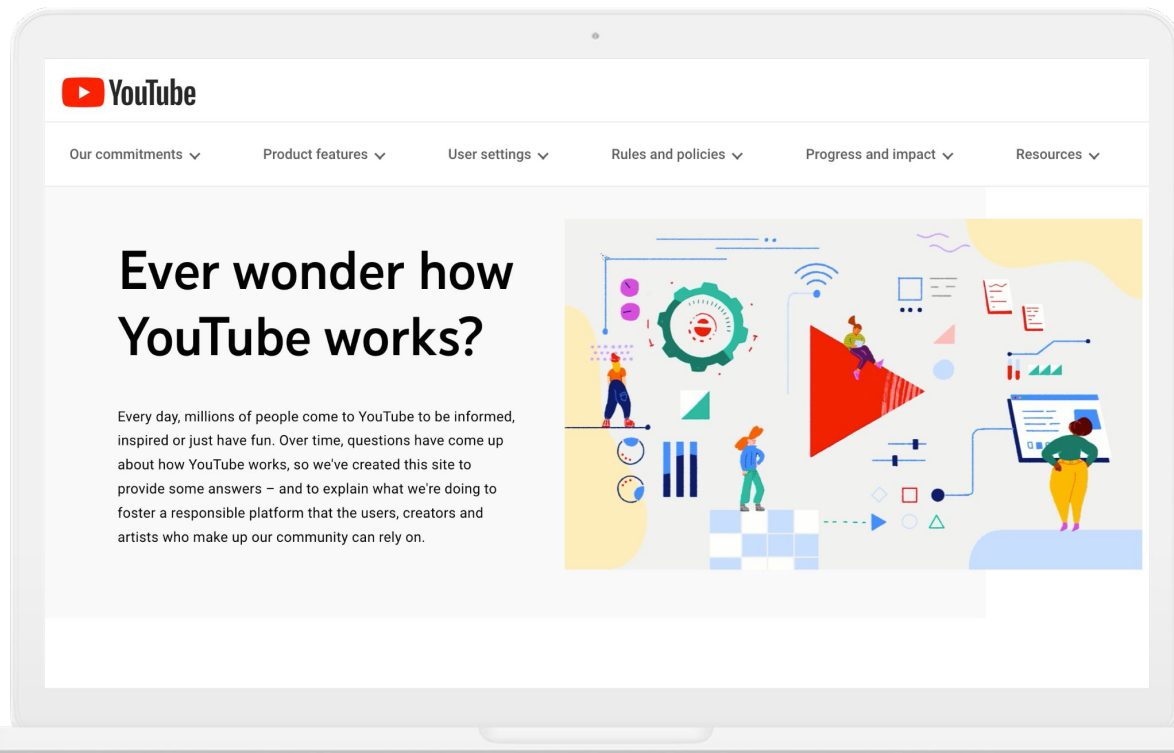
YouTube

Our commitments Product features User settings Rules and policies Progress and impact Resources

Ever wonder how YouTube works?

Every day, millions of people come to YouTube to be informed, inspired or just have fun. Over time, questions have come up about how YouTube works, so we've created this site to provide some answers – and to explain what we're doing to foster a responsible platform that the users, creators and artists who make up our community can rely on.